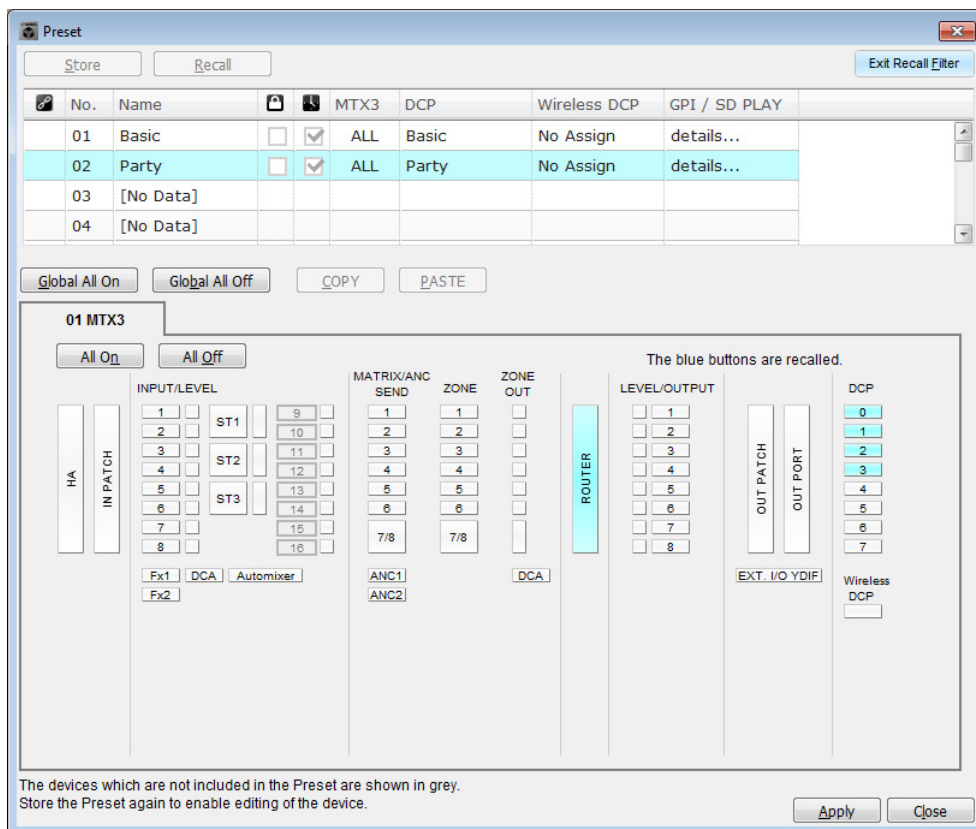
Preset

Store | Recall | Exit Recall Filter

| No. | Name | | | MTX3 | DCP | Wireless DCP | GPI / SD PLAY |
|---|---|---|---|---|---|---|---|
| 01 | Basic | | ✓ | ALL | Basic | No Assign | details... |
| 02 | Party | | ✓ | ALL | Party | No Assign | details... |
| 03 | [No Data] | | | | | | |
| 04 | [No Data] | | | | | | |

Global All On | Global All Off | COPY | PASTE

01 MTX3

All On | All Off

The blue buttons are recalled.

HA
IN PATCH

INPUT/LEVEL
1 2 3 4 5 6 7 8
ST1 ST2 ST3
9 10 11 12 13 14 15 16
Fx1 DCA Automixer
Fx2

MATRIX/ANC SEND
1 2 3 4 5 6 7/8
ANC1
ANC2

ZONE
1 2 3 4 5 6 7/8

ZONE OUT
DCA

ROUTER

LEVEL/OUTPUT
1 2 3 4 5 6 7 8

OUT PATCH
OUT PORT
EXT. I/O YDIF

DCP
0 1 2 3 4 5 6 7

Wireless DCP

The devices which are not included in the Preset are shown in grey.
Store the Preset again to enable editing of the device.

Apply | Close